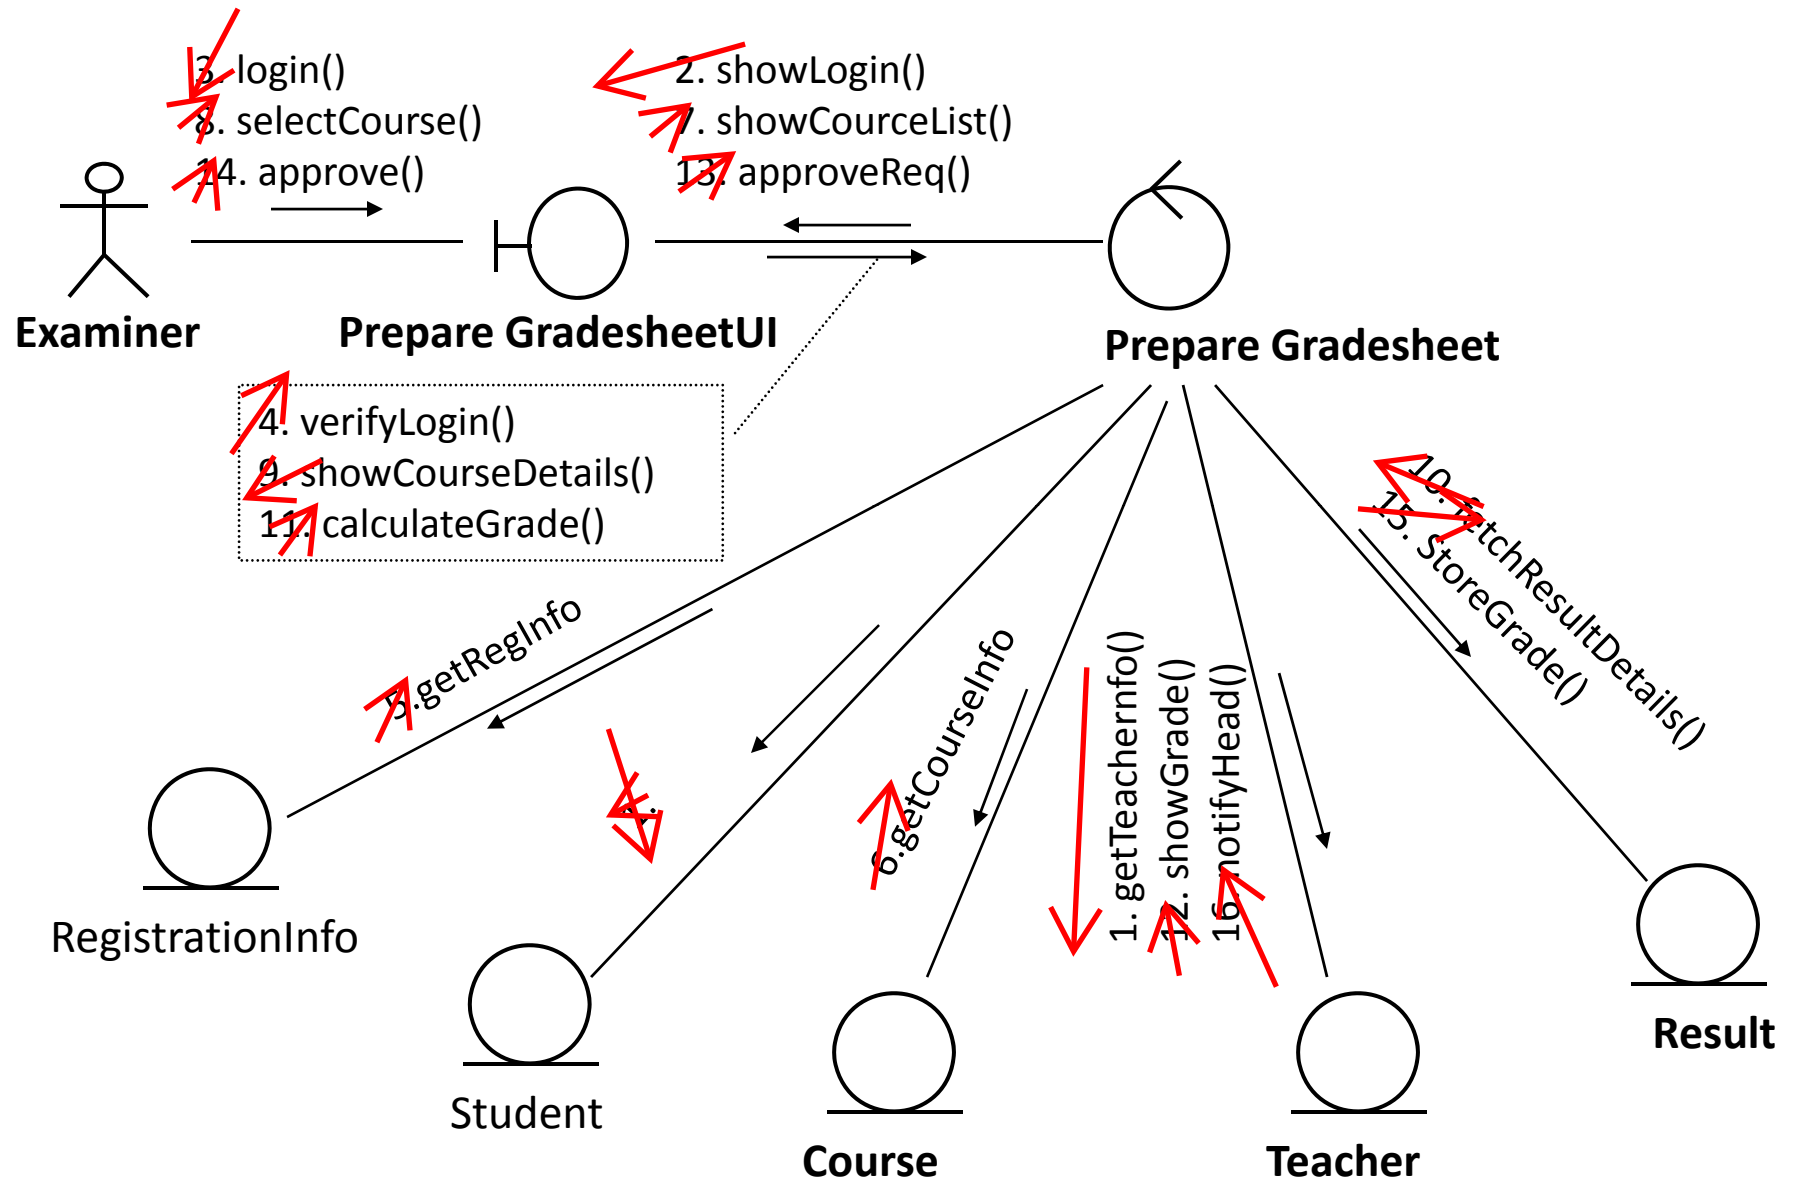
3. login()
8. selectCourse()
14. approve()

2. showLogin()
7. showCourceList()
13. approveReq()

Examiner

Prepare GradesheetUI

Prepare Gradesheet

4. verifyLogin()
9. showCourseDetails()
11. calculateGrade()

5.getRegInfo

6.getCourseInfo

1. getTeachernfo()
12. showGrade()
16. notifyHead()

10. fetchResultDetails()
15. StoreGrade()

RegistrationInfo

Student

Course

Teacher

Result